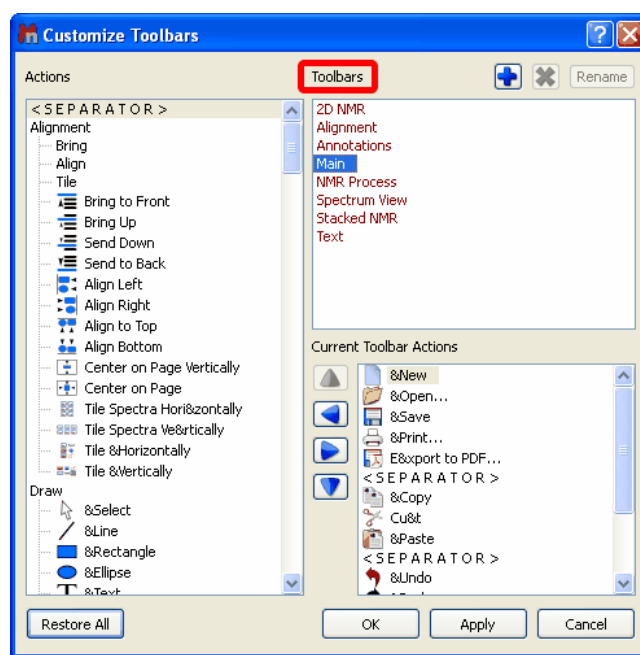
Customize Toolbars

Actions

Toolbars

Rename

<SEPARATOR>
Alignment
Bring
Align
Tile
Bring to Front
Bring Up
Send Down
Send to Back
Align Left
Align Right
Align to Top
Align Bottom
Center on Page Vertically
Center on Page
Tile Spectra Hori&zontally
Tile Spectra Ve&rtically
Tile &Horizontally
Tile &Vertically
Draw
&Select
&Line
&Rectangle
&Ellipse
&Text

2D NMR
Alignment
Annotations
Main
NMR Process
Spectrum View
Stacked NMR
Text

Current Toolbar Actions

&New
&Open...
&Save
&Print...
E&xport to PDF...
<SEPARATOR>
&Copy
Cu&t
&Paste
<SEPARATOR>
&Undo

Restore All

OK

Apply

Cancel